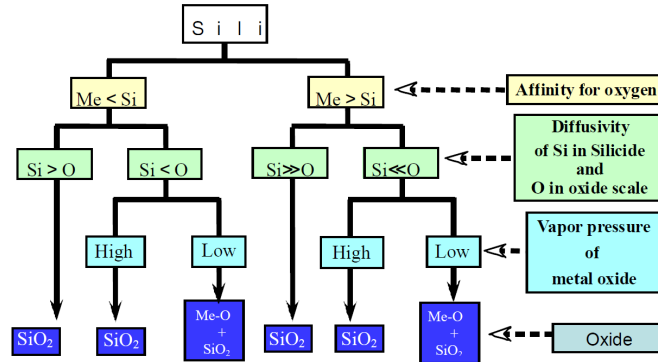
S i l i

Me < Si

Me > Si

Affinity for oxygen

Si > O

Si < O

Si≫O

Si≪O

Diffusivity of Si in Silicide and O in oxide scale

High

Low

High

Low

Vapor pressure of metal oxide

$SiO_2$

$SiO_2$

Me-O + $SiO_2$

$SiO_2$

$SiO_2$

Me-O + $SiO_2$

Oxide